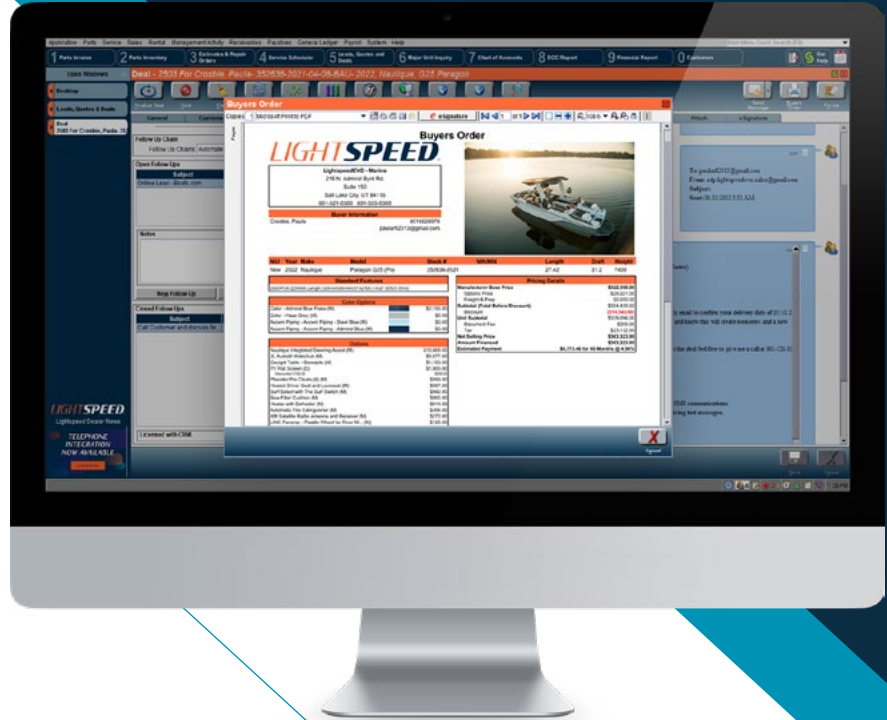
Application Parts Service Sales Rental Management Activity Receivables Payables General Ledger Payroll System Help

1 Parts Invoice 2 Parts Inventory 3 Estimates & Repair Orders 4 Service Scheduler 5 Leads, Quotes and Deals 6 Major Unit Inquiry 7 Chart of Accounts 8 DOC Report 9 Financial Report 0 Customers

Open Windows

Deal - 2503 For Crosbie, Paula- 352636-2021-04-08-BAU- 2022, Nautique, G25 Paragon

Desktop

Leads, Quotes & Deals

Deal 2503 For Crosbie, Paula 35

General Customer

Follow Up Chain

Follow Up Chain: Automatic

Open Follow Ups

Subject

Online Lead - Boats.com

Notes

New Follow Up

Closed Follow Ups

Subject

Call Customer and discuss te

LIGHTSPEED

Lightspeed Dealer News

TELEPHONE INTEGRATION NOW AVAILABLE

Licensed with OBM

Buyers Order

Copies 1 Microsoft Print to PDF eSignature

Buyers Order

LIGHTSPEED

LightspeedEVO - Marine
216 N. Admiral Byrd Rd.
Suite 150
Salt Lake City, UT 84116
801-521-0300 801-553-0300

Buyer Information

Crosbie, Paula 8016582876
paula42013@gmail.com

| N/U | Year | Make | Model | Stock # | VIN/HIN | Length | Draft | Weight |
|---|---|---|---|---|---|---|---|---|
| New | 2022 | Nautique | Paragon G25 (Pro | 352636-2021 | | 27.42 | 31.2 | 7400 |

Standard Features

Color Options

Options

Pricing Details

Manufacturer Base Price
Optional Price
Freight & Prep
Subtotal (Total Before Discount)
Discount
Unit Subtotal
Document Fee
Tax
Net Selling Price
Amount Financed
Estimated Payment

Signed

Attach eSignature

Send Message

Ted.paula42013@gmail.com
From: sdp.lightspeedevo.sales@gmail.com
Subject:

SMS communications
ing text messages.